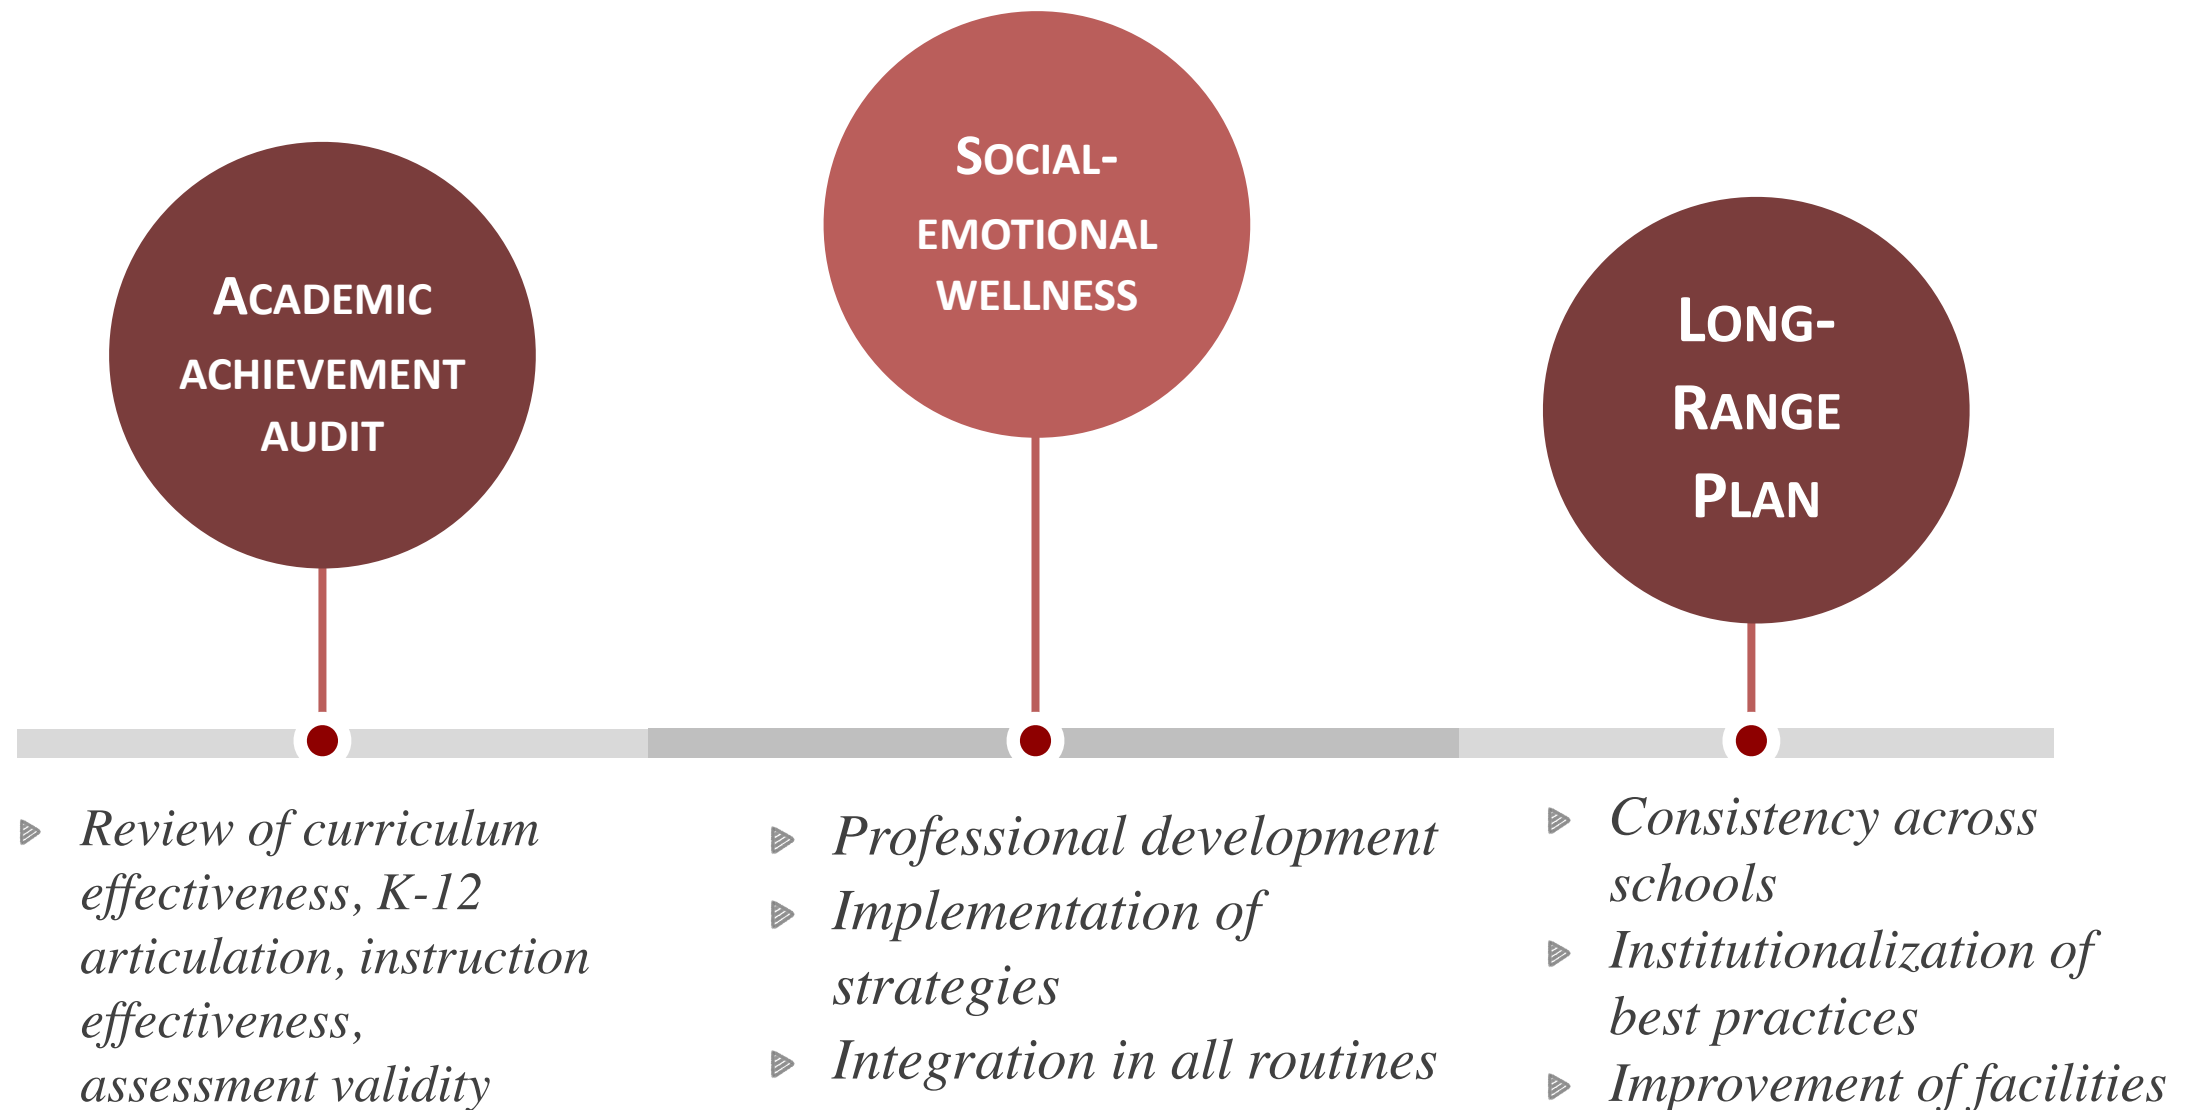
ACADEMIC ACHIEVEMENT AUDIT

SOCIAL-EMOTIONAL WELLNESS

LONG-RANGE PLAN

- Review of curriculum effectiveness, K-12 articulation, instruction effectiveness, assessment validity

- Professional development
- Implementation of strategies
- Integration in all routines

- Consistency across schools
- Institutionalization of best practices
- Improvement of facilities